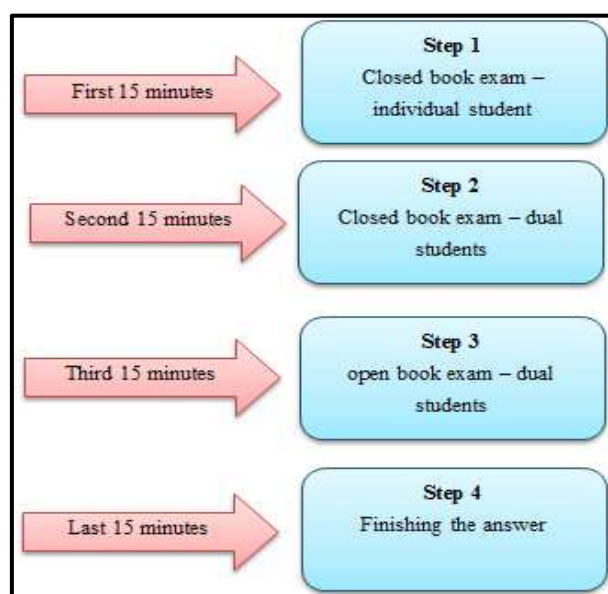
First 15 minutes

Step 1
Closed book exam – individual student

Second 15 minutes

Step 2
Closed book exam – dual students

Third 15 minutes

Step 3
open book exam – dual students

Last 15 minutes

Step 4
Finishing the answer